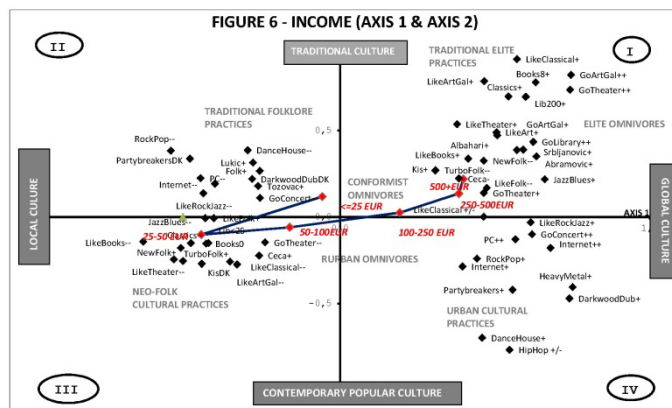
FIGURE 6 - INCOME (AXIS 1 & AXIS 2)

II

I

III

IV

TRADITIONAL CULTURE

CONTEMPORARY POPULAR CULTURE

LOCAL CULTURE

GLOBAL CULTURE

AXIS 1

TRADITIONAL ELITE PRACTICES

ELITE OMNIVORES

TRADITIONAL FOLKLORE PRACTICES

CONFORMIST OMNIVORES

RURBAN OMNIVORES

NEO-FOLK CULTURAL PRACTICES

URBAN CULTURAL PRACTICES

0,5

-0,5

1

LikeClassical+
Books8+
GoArtGal++
LikeArtGal+
Classics+
GoTheater++
Lib200+
LikeTheater+
GoArtGal+
LikeArt+
GoLibrary++
Albahari+
Srbljanovic+
LikeBooks+
NewFolk--
Abramovic+
Kis+
TurboFolk--
Ceca-
JazzBlues+
LikeFolk--
GoTheater+
LikeClassical+/-
LikeRockJazz+
GoConcert++
PC++
Internet++
RockPop+
Internet+
HeavyMetal+
Partybreakers+
DarkwoodDub+
DanceHouse+
HipHop +/-

RockPop--
PartybreakersDK
DanceHouse--
PC--
Lukic+
Folk+
DarkwoodDubDK
Internet--
Tozovac+
GoConcert--
LikeRockJazz--
JazzBlues--
LikeArt--
Classics--
LikeBooks--
Books0
GoTheater--
NewFolk+
Ceca+
TurboFolk+
LikeTheater--
KisDK
LikeClassical--
LikeArtGal--

<=25 EUR
500+EUR
250-500EUR
25-50EUR
50-100EUR
100-250 EUR